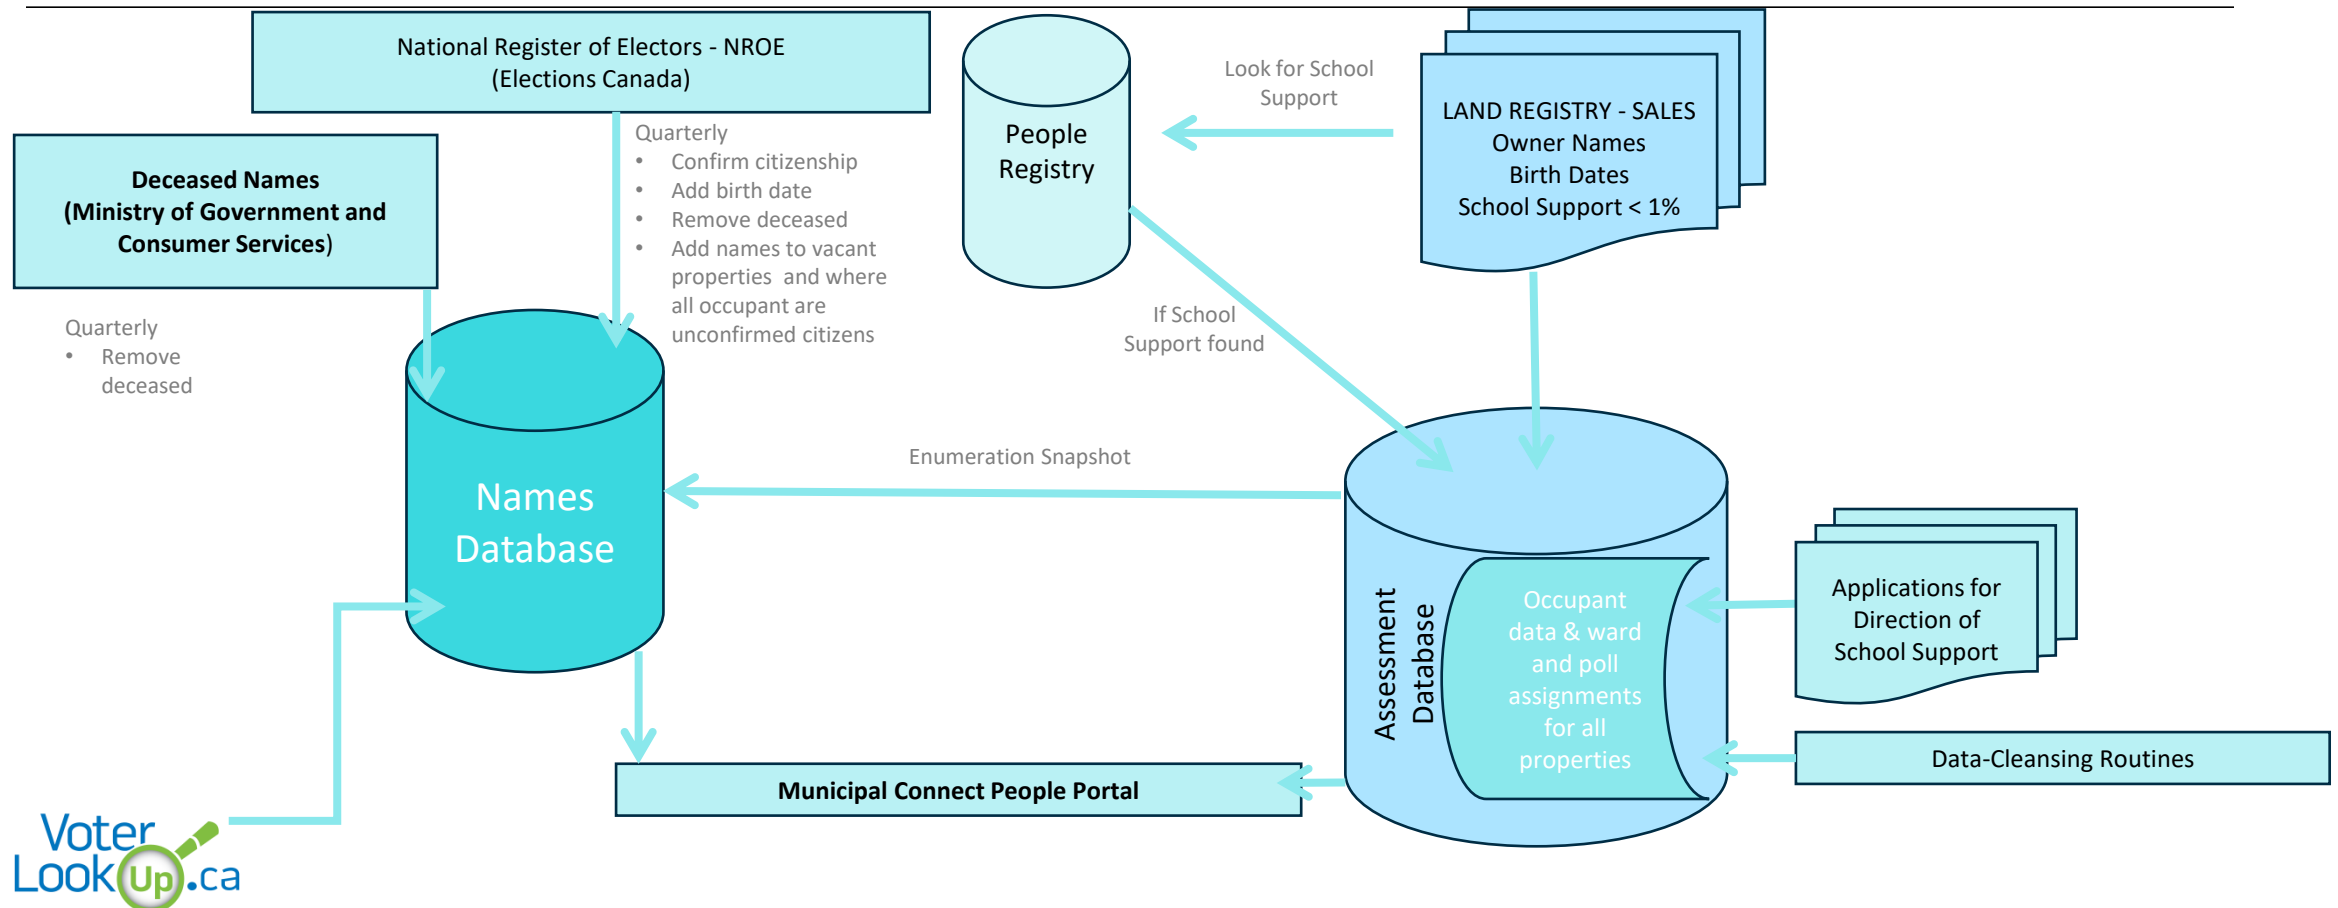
National Register of Electors - NROE
(Elections Canada)

People Registry

Look for School Support

LAND REGISTRY - SALES
Owner Names
Birth Dates
School Support < 1%

Deceased Names
(Ministry of Government and Consumer Services)

Quarterly
• Confirm citizenship
• Add birth date
• Remove deceased
• Add names to vacant properties and where all occupant are unconfirmed citizens

Quarterly
• Remove deceased

If School Support found

Names Database

Enumeration Snapshot

Assessment Database

Occupant data & ward and poll assignments for all properties

Applications for Direction of School Support

Data-Cleansing Routines

Municipal Connect People Portal

Voter LookUp.ca